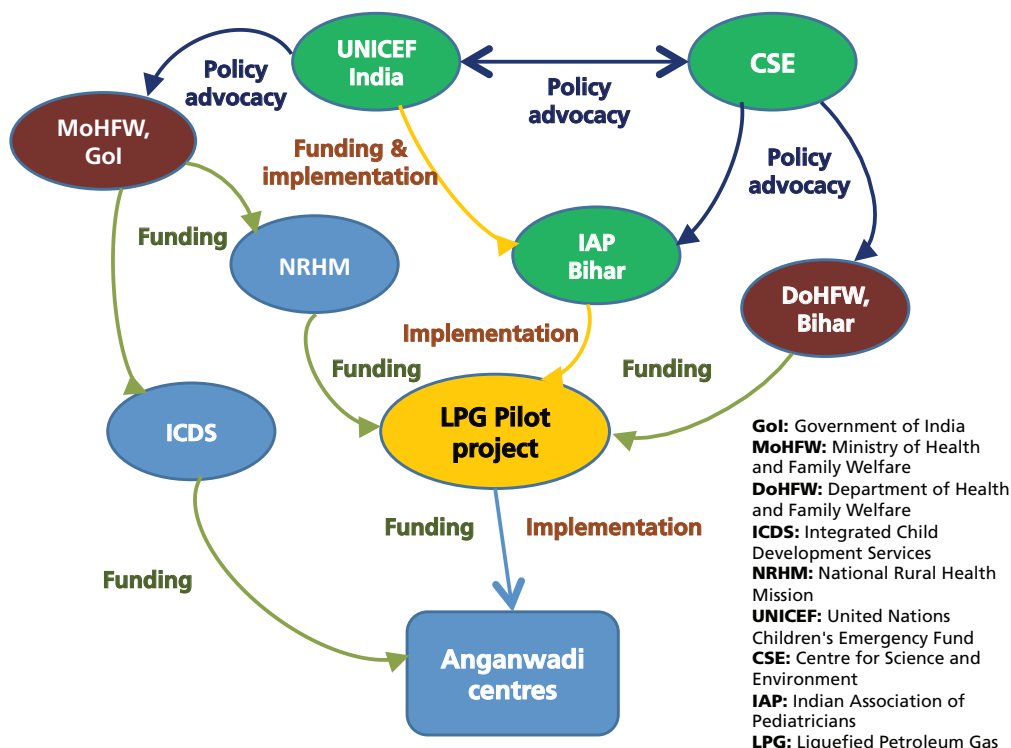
UNICEF India

CSE

Policy advocacy

Policy advocacy

MoHFW, GoI

Funding & implementation

Policy advocacy

Funding

NRHM

IAP Bihar

DoHFW, Bihar

Implementation

Funding

Funding

ICDS

LPG Pilot project

Funding

Implementation

Funding

Anganwadi centres

**GoI:** Government of India
**MoHFW:** Ministry of Health and Family Welfare
**DoHFW:** Department of Health and Family Welfare
**ICDS:** Integrated Child Development Services
**NRHM:** National Rural Health Mission
**UNICEF:** United Nations Children's Emergency Fund
**CSE:** Centre for Science and Environment
**IAP:** Indian Association of Pediatricians
**LPG:** Liquefied Petroleum Gas